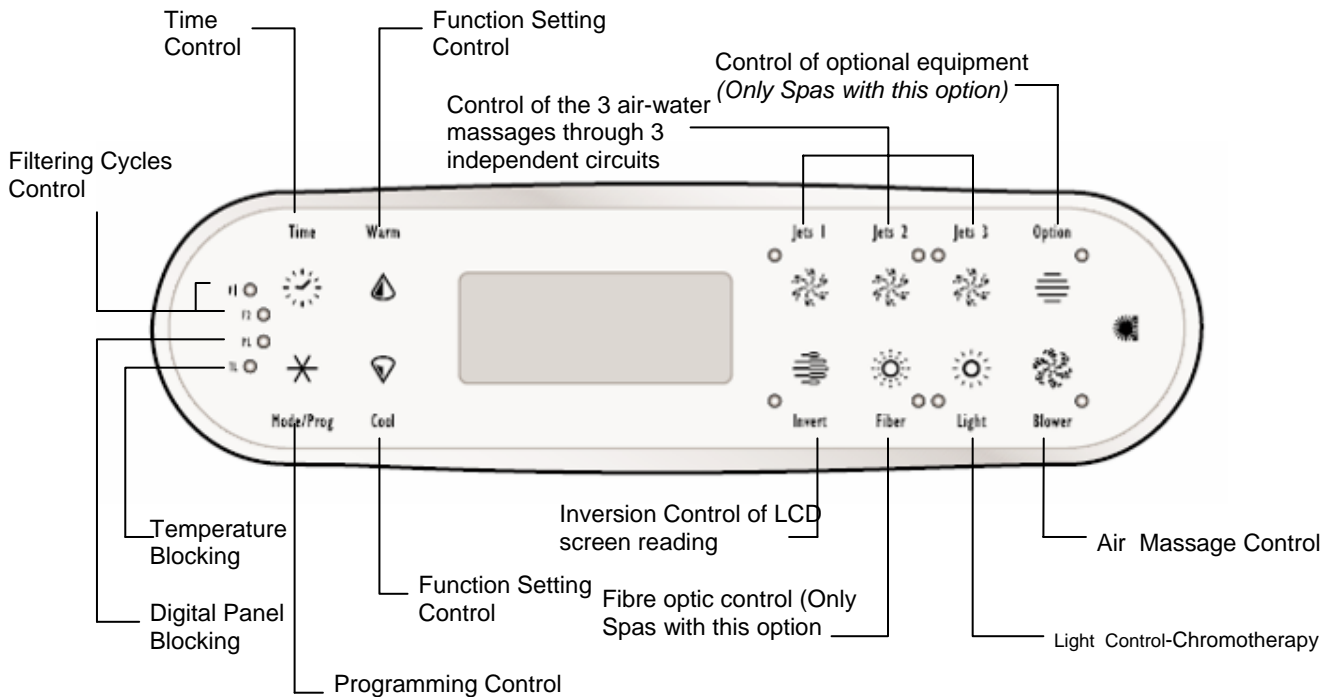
Time Control

Function Setting Control

Control of optional equipment *(Only Spas with this option)*

Control of the 3 air-water massages through 3 independent circuits

Filtering Cycles Control

Time

Warm

Jets 1

Jets 2

Jets 3

Option

F1

F2

PL

TL

Mode/Prog

Cool

Invert

Fiber

Light

Blower

Temperature Blocking

Inversion Control of LCD screen reading

Air Massage Control

Function Setting Control

Fibre optic control (Only Spas with this option

Digital Panel Blocking

Light Control-Chromotherapy

Programming Control